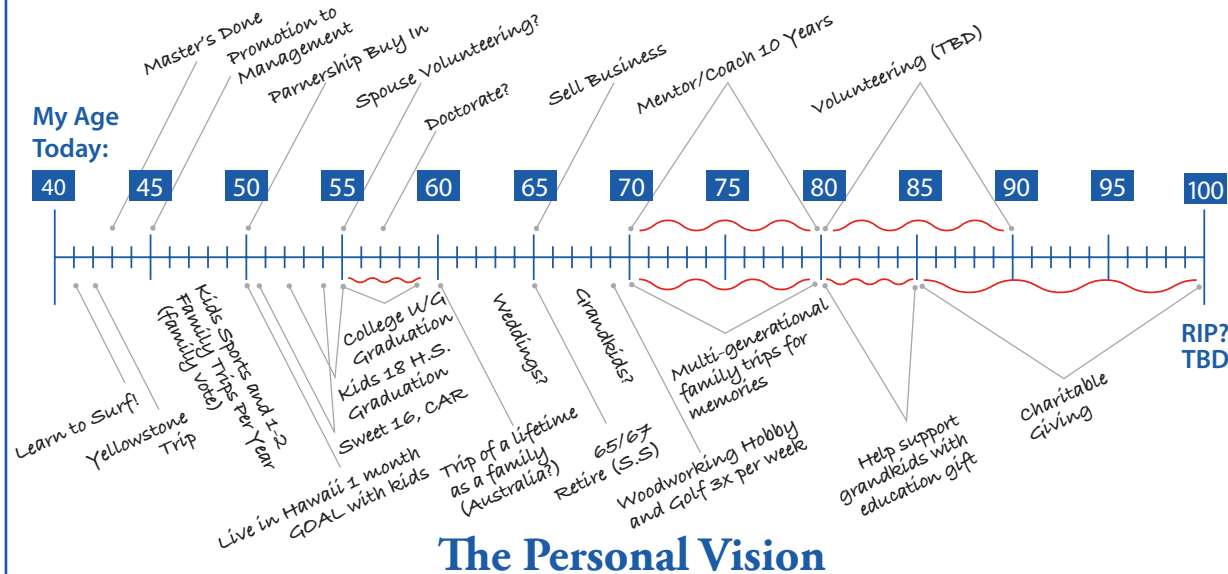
My Age Today:

Master's Done

Promotion to Management

Parnership Buy In

Spouse Volunteering?

Doctorate?

Sell Business

Mentor/Coach 10 Years

Volunteering (TBD)

40 45 50 55 60 65 70 75 80 85 90 95 100

RIP? TBD

Learn to Surf!

Yellowstone Trip

Kids Sports and 1-2 Family Trips Per Year (family vote)

Live in Hawaii 1 month GOAL with kids

Sweet 16, CAR

Kids 18 H.S. Graduation

College U/G Graduation

Trip of a lifetime as a family (Australia?)

Weddings?

65/67 Retire (S.S)

Grandkids?

Woodworking Hobby and Golf 3X per week

Multi-generational family trips for memories

Help support grandkids with education gift

Charitable Giving

The Personal Vision